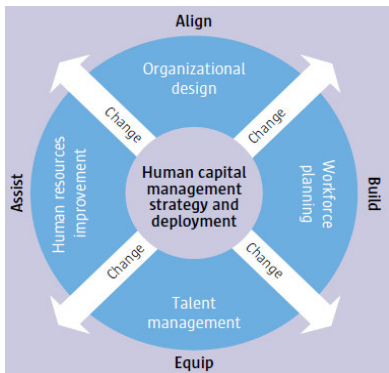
Align

Organizational design

Change

Change

Assist

Human resources improvement

Human capital management strategy and deployment

Workforce planning

Build

Change

Change

Talent management

Equip